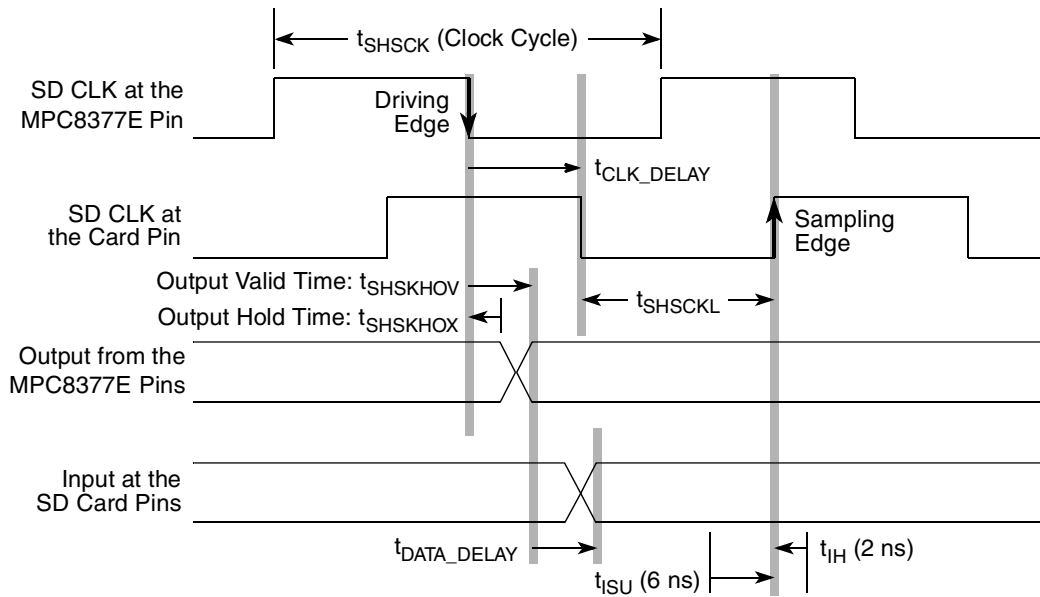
$t_{SHSCK}$ (Clock Cycle)

SD CLK at the MPC8377E Pin

Driving Edge

$t_{CLK\_DELAY}$

SD CLK at the Card Pin

Sampling Edge

Output Valid Time: $t_{SHSKHOV}$

Output Hold Time: $t_{SHSKHOX}$

$t_{SHSCKL}$

Output from the MPC8377E Pins

Input at the SD Card Pins

$t_{DATA\_DELAY}$

$t_{IH}$ (2 ns)

$t_{ISU}$ (6 ns)